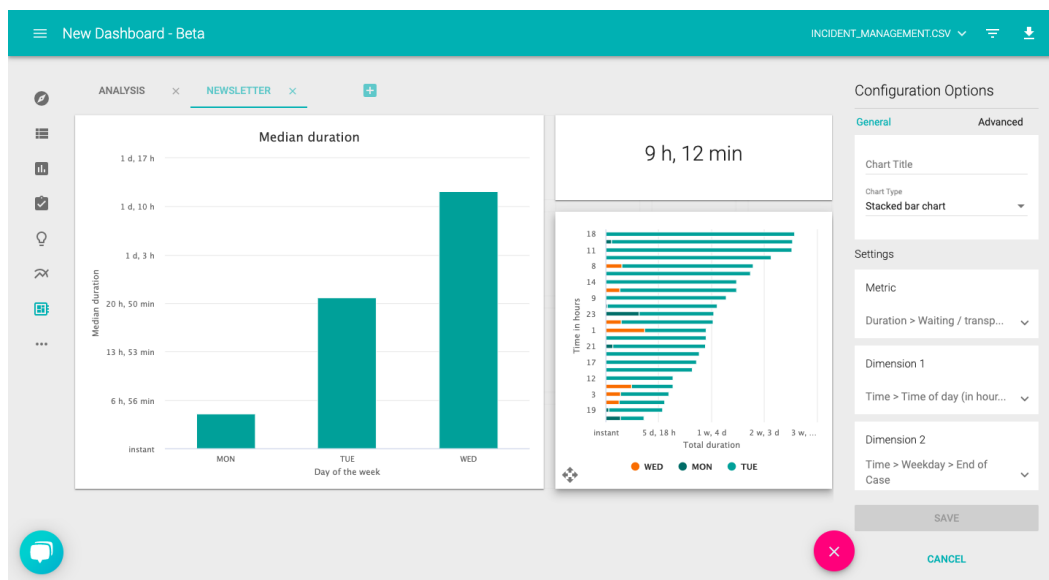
New Dashboard - Beta

INCIDENT_MANAGEMENT.CSV

ANALYSIS × NEWSLETTER ×

Median duration

1 d, 17 h
1 d, 10 h
1 d, 3 h
20 h, 50 min
13 h, 53 min
6 h, 56 min
instant

Median duration

MON TUE WED
Day of the week

9 h, 12 min

18
11
8
14
9
23
1
21
17
12
3
19

Time in hours

instant 5 d, 18 h 1 w, 4 d 2 w, 3 d 3 w, ...
Total duration

WED MON TUE

Configuration Options

General Advanced

Chart Title

Chart Type
Stacked bar chart

Settings

Metric
Duration > Waiting / transp...

Dimension 1
Time > Time of day (in hour...

Dimension 2
Time > Weekday > End of Case

SAVE

CANCEL